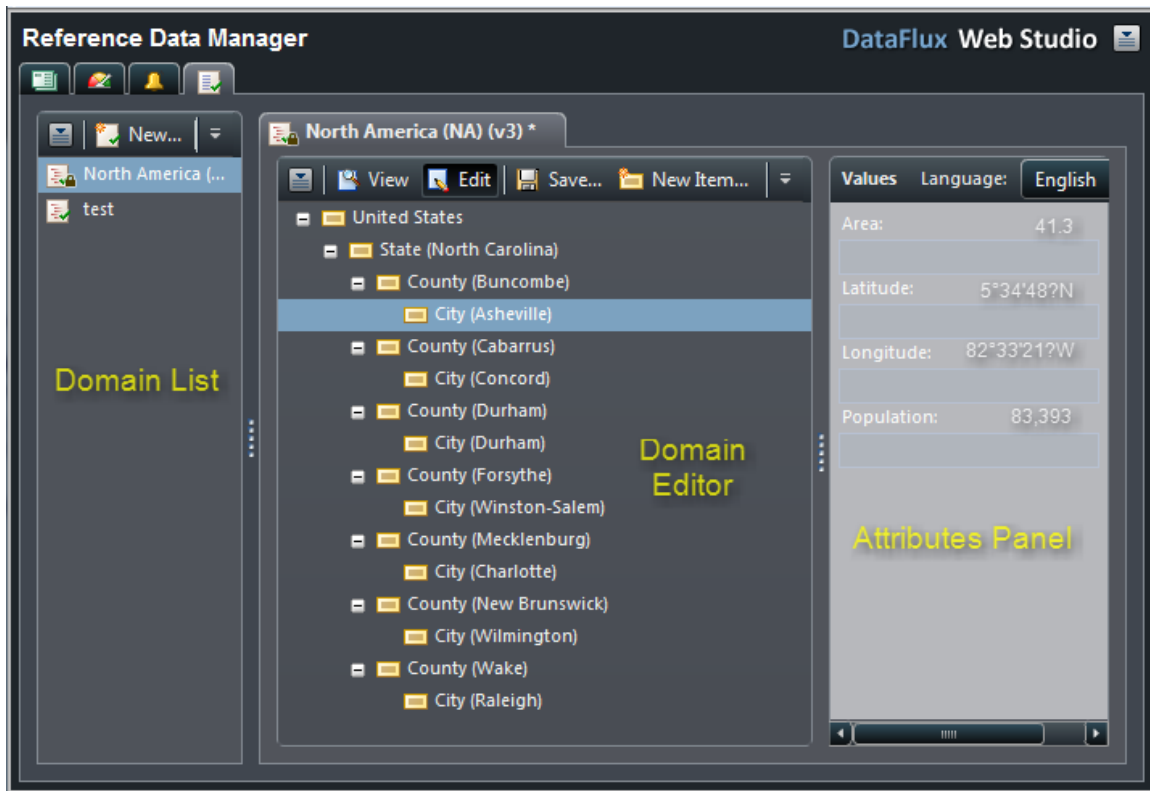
Reference Data Manager

DataFlux Web Studio

New...

North America (...

test

Domain List

North America (NA) (v3) *

View Edit Save... New Item...

United States
State (North Carolina)
County (Buncombe)
City (Asheville)
County (Cabarrus)
City (Concord)
County (Durham)
City (Durham)
County (Forsythe)
City (Winston-Salem)
County (Mecklenburg)
City (Charlotte)
County (New Brunswick)
City (Wilmington)
County (Wake)
City (Raleigh)

Domain Editor

Values Language: English

Area: 41.3

Latitude: 5°34'48?N

Longitude: 82°33'21?W

Population: 83,393

Attributes Panel